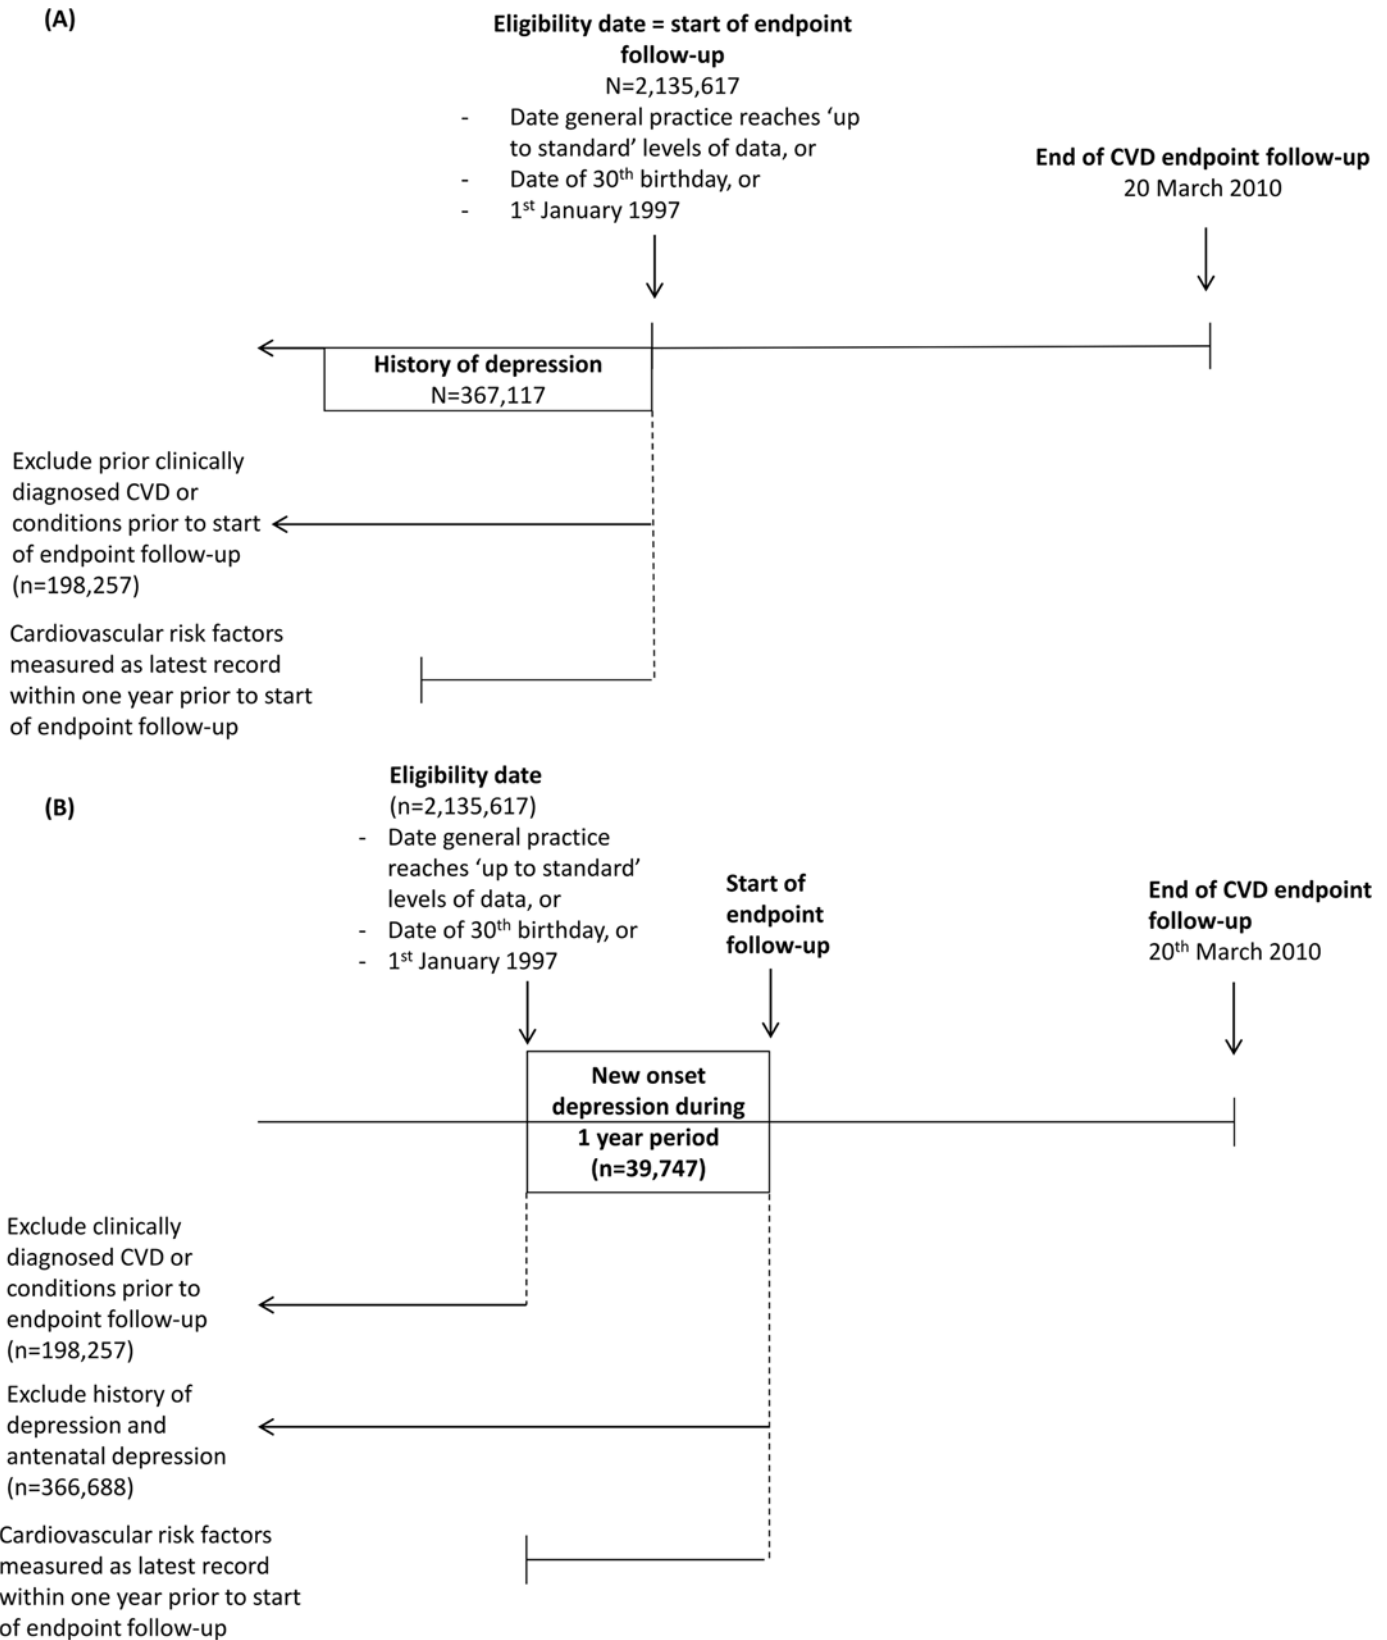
(A)

Eligibility date = start of endpoint follow-up
N=2,135,617
- Date general practice reaches 'up to standard' levels of data, or
- Date of 30$^{th}$ birthday, or
- 1$^{st}$ January 1997

End of CVD endpoint follow-up
20 March 2010

History of depression
N=367,117

Exclude prior clinically diagnosed CVD or conditions prior to start of endpoint follow-up (n=198,257)

Cardiovascular risk factors measured as latest record within one year prior to start of endpoint follow-up

(B)

Eligibility date
(n=2,135,617)
- Date general practice reaches 'up to standard' levels of data, or
- Date of 30$^{th}$ birthday, or
- 1$^{st}$ January 1997

Start of endpoint follow-up

End of CVD endpoint follow-up
20$^{th}$ March 2010

New onset depression during 1 year period
(n=39,747)

Exclude clinically diagnosed CVD or conditions prior to endpoint follow-up (n=198,257)

Exclude history of depression and antenatal depression (n=366,688)

Cardiovascular risk factors measured as latest record within one year prior to start of endpoint follow-up